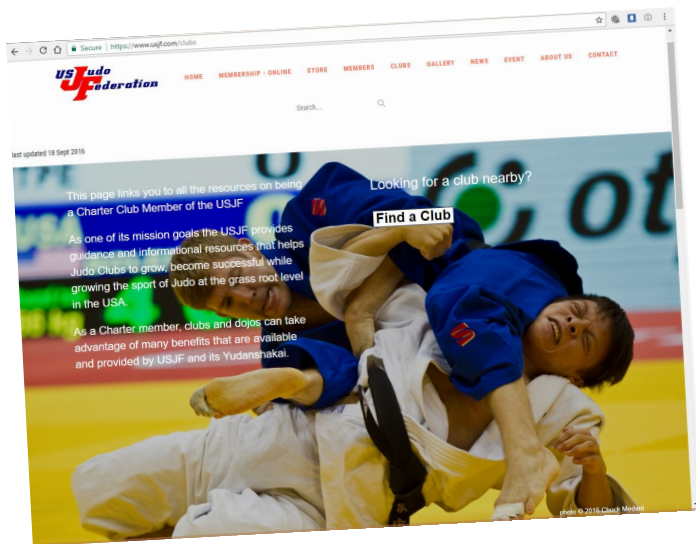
Secure | https://www.usjf.com/clubs

USJudo Federation

HOME MEMBERSHIP - ONLINE STORE MEMBERS CLUBS GALLERY NEWS EVENT ABOUT US CONTACT

Search...

last updated: 18 Sept 2016

This page links you to all the resources on being a Charter Club Member of the USJF

As one of its mission goals the USJF provides guidance and informational resources that helps Judo Clubs to grow, become successful while growing the sport of Judo at the grass root level in the USA.

As a Charter member, clubs and dojos can take advantage of many benefits that are available and provided by USJF and its Yudanshakai.

Looking for a club nearby?

Find a Club

photo © 2016 Chuck Medani